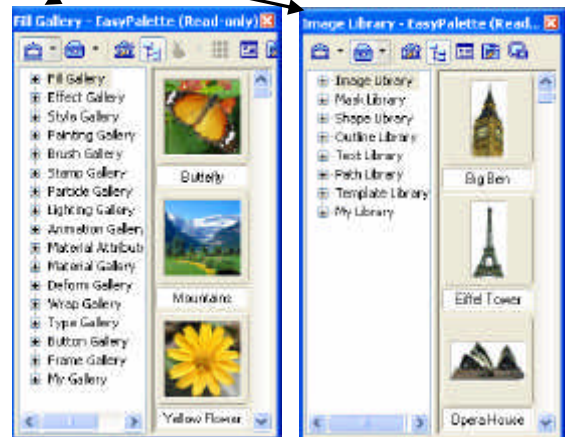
Fill Gallery - EasyPalette (Read-only)

Fill Gallery
Effect Gallery
Style Gallery
Painting Gallery
Brush Gallery
Stamp Gallery
Particle Gallery
Lighting Gallery
Animation Gallery
Material Attribute
Material Gallery
Deform Gallery
Wrap Gallery
Type Gallery
Button Gallery
Frame Gallery
My Gallery

Butterfly
Mountains
Yellow Flower

Image Library - EasyPalette (Read...

Image Library
Mask Library
Shape Library
Outline Library
Text Library
Path Library
Template Library
My Library

Big Ben
Eiffel Tower
Opera House